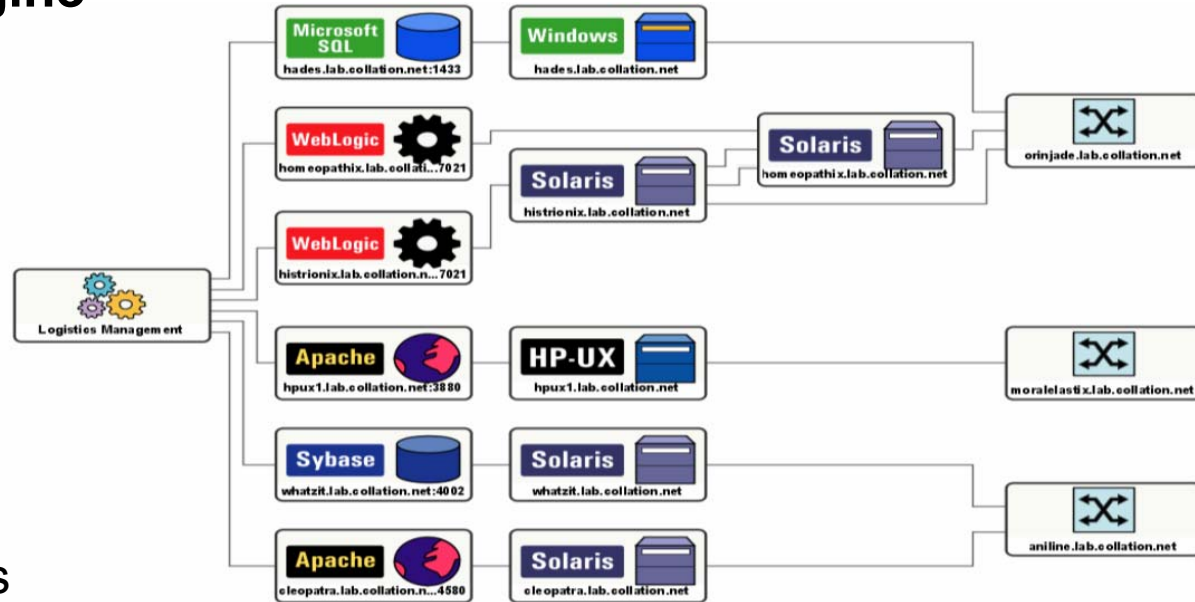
Logistics Management

Microsoft SQL
hades.lab.collation.net:1433

Windows
hades.lab.collation.net

WebLogic
homeopathix.lab.collati...7021

Solaris
homeopathix.lab.collation.net

Solaris
histrionix.lab.collation.net

WebLogic
histrionix.lab.collation.n...7021

orinjade.lab.collation.net

Apache
hpux1.lab.collation.net:3880

HP-UX
hpux1.lab.collation.net

moralelastix.lab.collation.net

Sybase
whatzit.lab.collation.net:4002

Solaris
whatzit.lab.collation.net

aniline.lab.collation.net

Apache
cleopatra.lab.collation.n...4580

Solaris
cleopatra.lab.collation.net